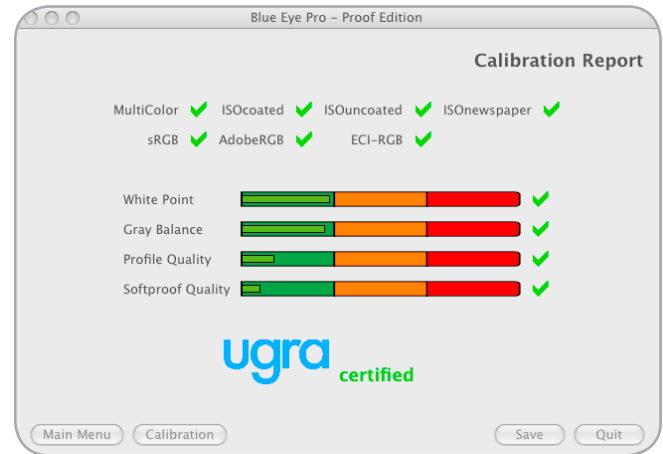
Blue Eye Pro – Proof Edition

Calibration Report

MultiColor ISOcoated ISOuncoated ISOnewspaper

sRGB AdobeRGB ECI-RGB

White Point

Gray Balance

Profile Quality

Softproof Quality

ugra certified

Main Menu Calibration Save Quit